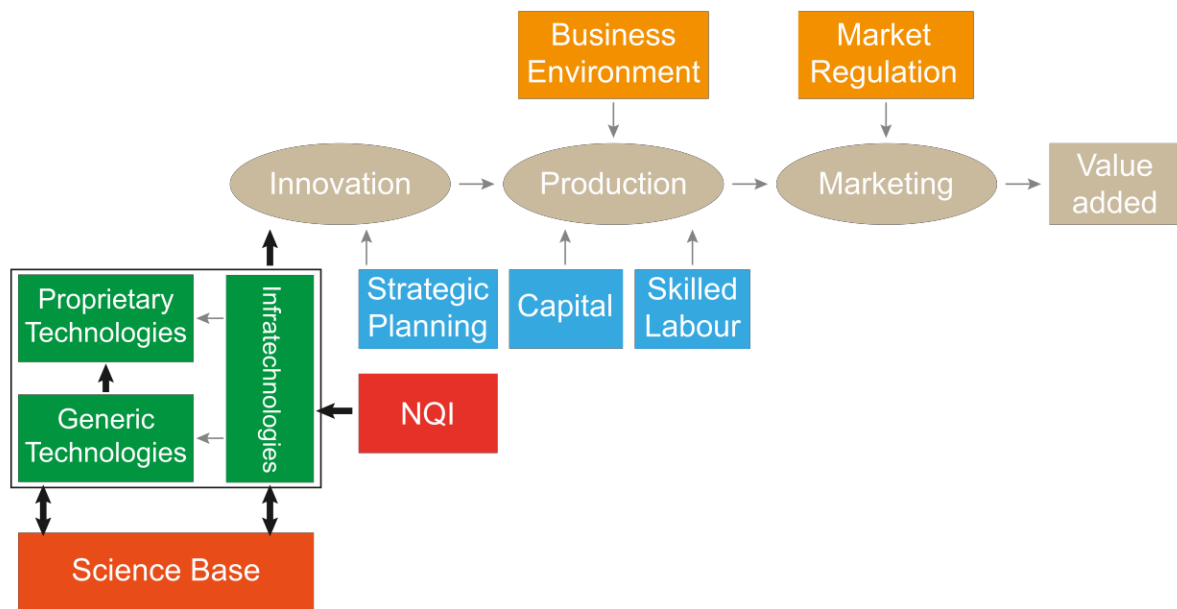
Business Environment

Market Regulation

Innovation

Production

Marketing

Value added

Strategic Planning

Capital

Skilled Labour

Proprietary Technologies

Generic Technologies

Infratechnologies

NQI

Science Base